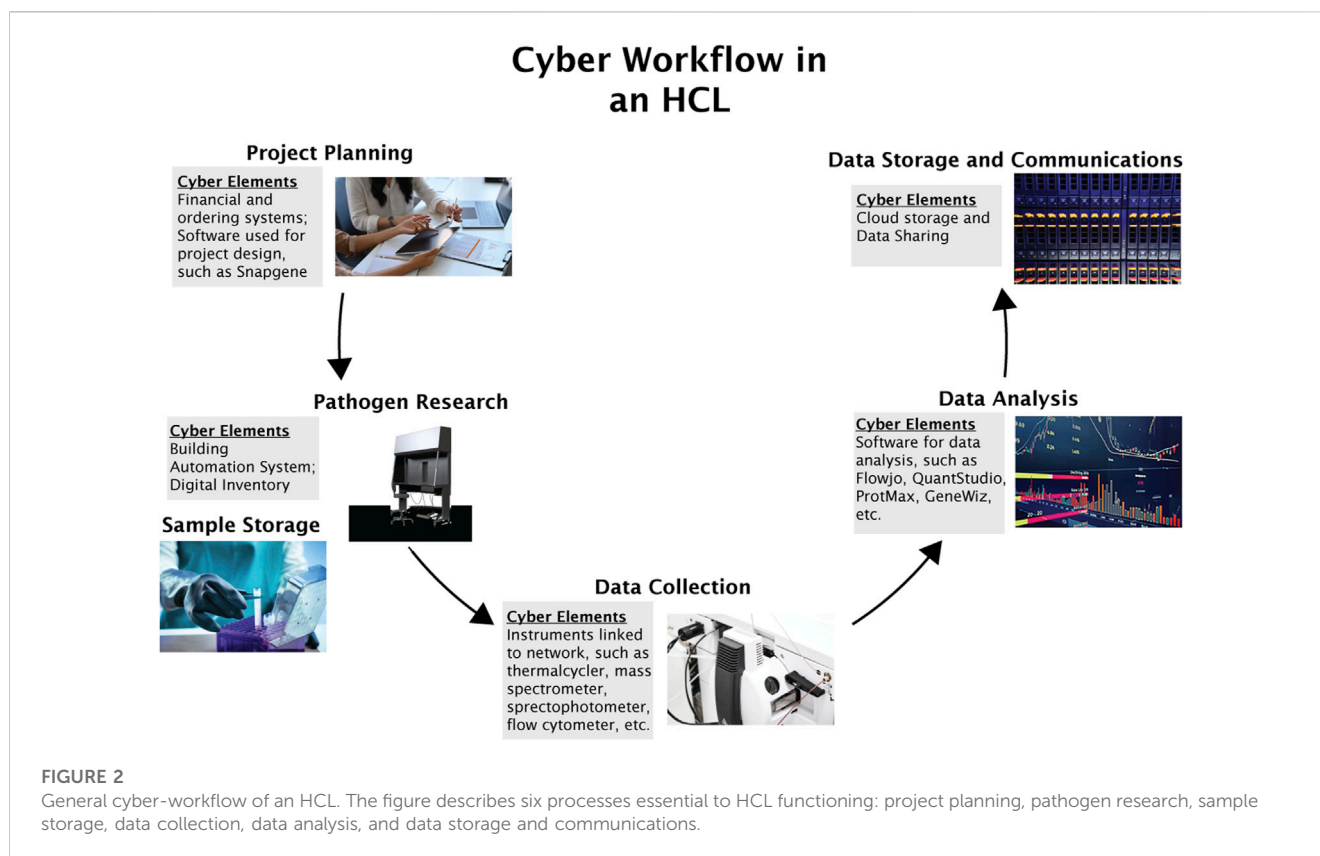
Cyber Workflow in an HCL

Project Planning

Cyber Elements
Financial and ordering systems; Software used for project design, such as Snapgene

Data Storage and Communications

Cyber Elements
Cloud storage and Data Sharing

Pathogen Research

Cyber Elements
Building Automation System; Digital Inventory

Sample Storage

Data Analysis

Cyber Elements
Software for data analysis, such as Flowjo, QuantStudio, ProtMax, GeneWiz, etc.

Data Collection

Cyber Elements
Instruments linked to network, such as thermalcycler, mass spectrometer, sprectophotometer, flow cytometer, etc.

FIGURE 2
General cyber-workflow of an HCL. The figure describes six processes essential to HCL functioning: project planning, pathogen research, sample storage, data collection, data analysis, and data storage and communications.